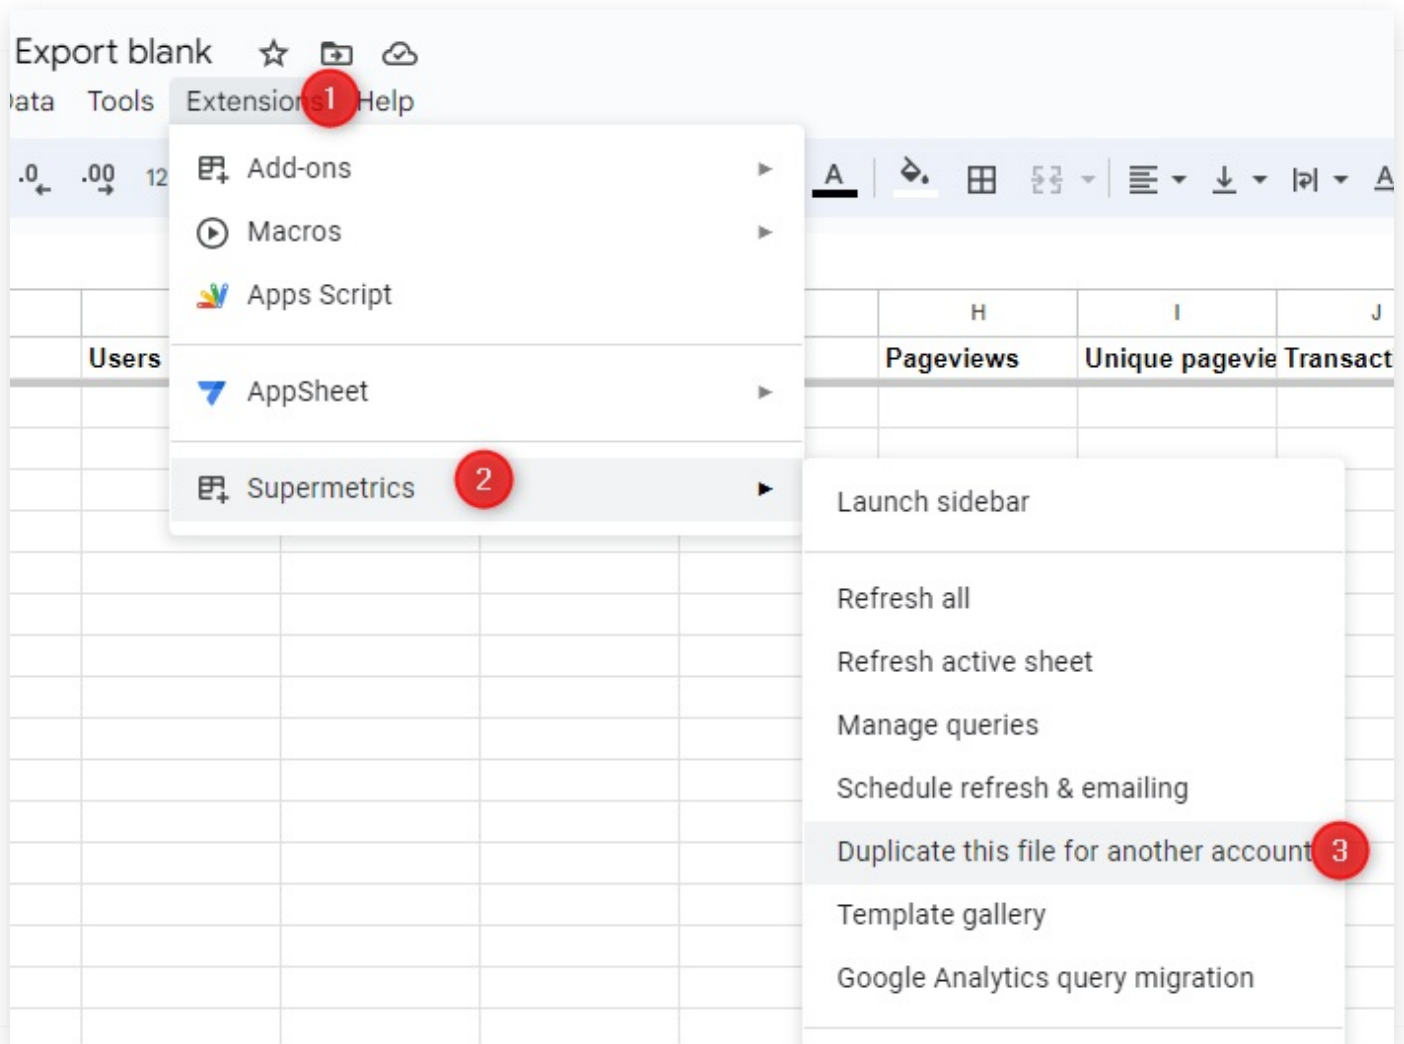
Export blank

ata Tools Extensions 1 Help

.0 .00 12

Add-ons
Macros
Apps Script
AppSheet
Supermetrics 2

A

H I J
Users Pageviews Unique pagevie Transact

Launch sidebar
Refresh all
Refresh active sheet
Manage queries
Schedule refresh & emailing
Duplicate this file for another account 3
Template gallery
Google Analytics query migration